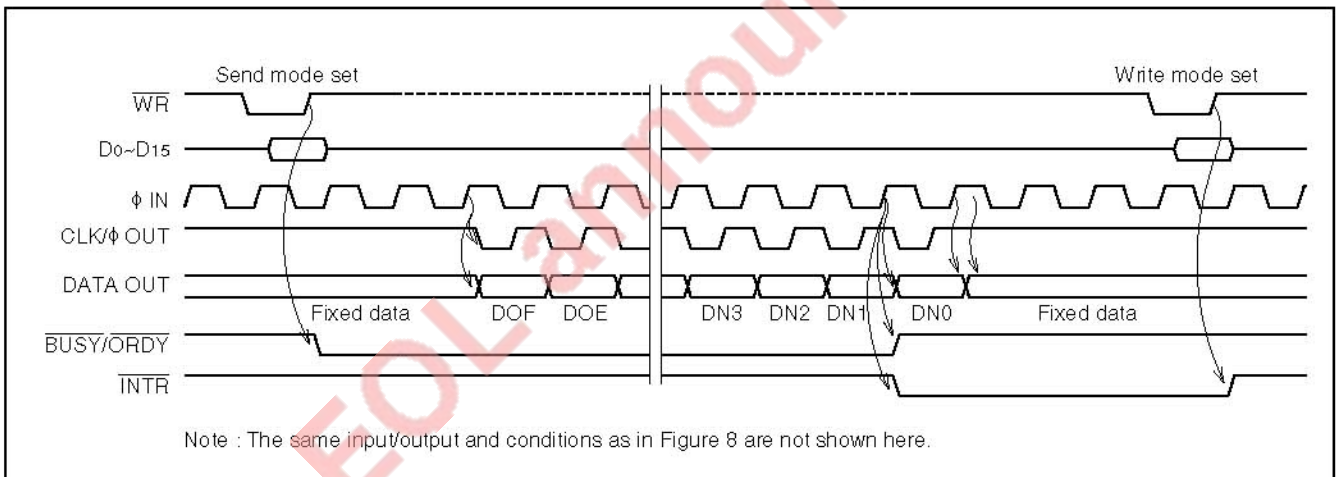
Send mode set

Write mode set

$\overline{WR}$

$D_0$~$D_{15}$

ϕ IN

CLK/ϕ OUT

DATA OUT

Fixed data

DOF

DOE

DN3

DN2

DN1

DN0

Fixed data

$\overline{BUSY}/\overline{ORDY}$

$\overline{INTR}$

Note : The same input/output and conditions as in Figure 8 are not shown here.

EOLannoum